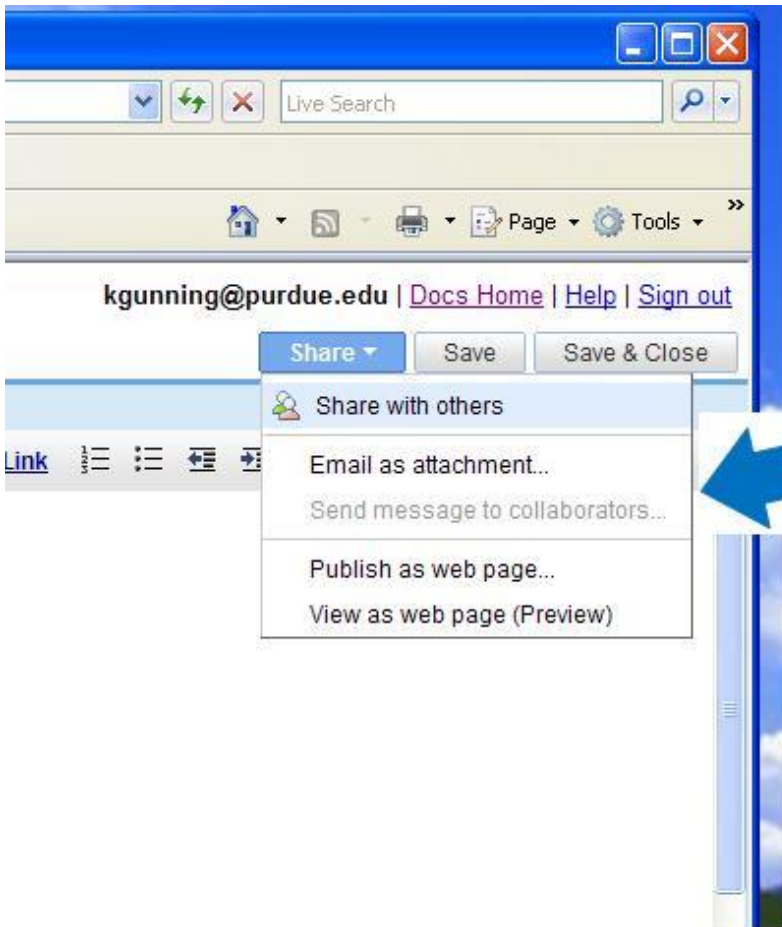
Live Search

Page ▾ Tools ▾

kgunning@purdue.edu | Docs Home | Help | Sign out

Share ▾ Save Save & Close

Link

Share with others

Email as attachment...

Send message to collaborators...

Publish as web page...

View as web page (Preview)